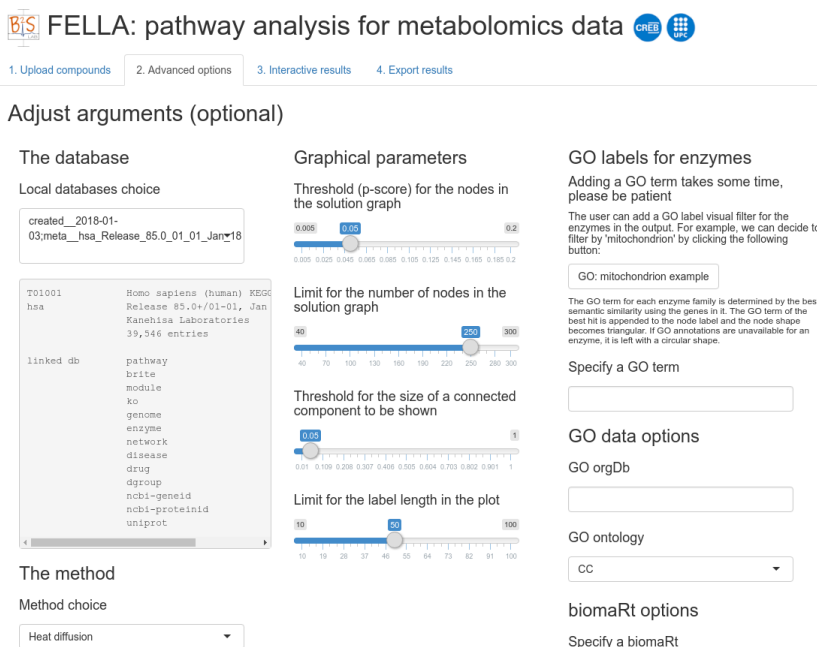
BiS FELLA: pathway analysis for metabolomics data CREB UPC

1. Upload compounds | 2. Advanced options | 3. Interactive results | 4. Export results

Adjust arguments (optional)

The database

Local databases choice

created__2018-01-03;meta__hsa_Release_85.0_01_01_Jan_18

T01001 Homo sapiens (human) KEGG
hsa Release 85.0+/01-01, Jan
Kanehisa Laboratories
39,546 entries

linked db pathway
brite
module
ko
genome
enzyme
network
disease
drug
dgroup
ncbi-geneid
ncbi-proteinid
uniprot

The method

Method choice

Heat diffusion

Graphical parameters

Threshold (p-score) for the nodes in the solution graph

0.005 0.05 0.2
0.005 0.025 0.045 0.065 0.085 0.105 0.125 0.145 0.165 0.185 0.2

Limit for the number of nodes in the solution graph

40 250 300
40 70 100 130 160 190 220 250 280 300

Threshold for the size of a connected component to be shown

0.05 1
0.01 0.109 0.208 0.307 0.406 0.505 0.604 0.703 0.802 0.901 1

Limit for the label length in the plot

10 50 100
10 19 28 37 46 55 64 73 82 91 100

GO labels for enzymes

Adding a GO term takes some time, please be patient

The user can add a GO label visual filter for the enzymes in the output. For example, we can decide to filter by 'mitochondrion' by clicking the following button:

GO: mitochondrion example

The GO term for each enzyme family is determined by the best semantic similarity using the genes in it. The GO term of the best hit is appended to the node label and the node shape becomes triangular. If GO annotations are unavailable for an enzyme, it is left with a circular shape.

Specify a GO term

GO data options

GO orgDb

GO ontology

CC

biomaRt options

Specify a biomaRt